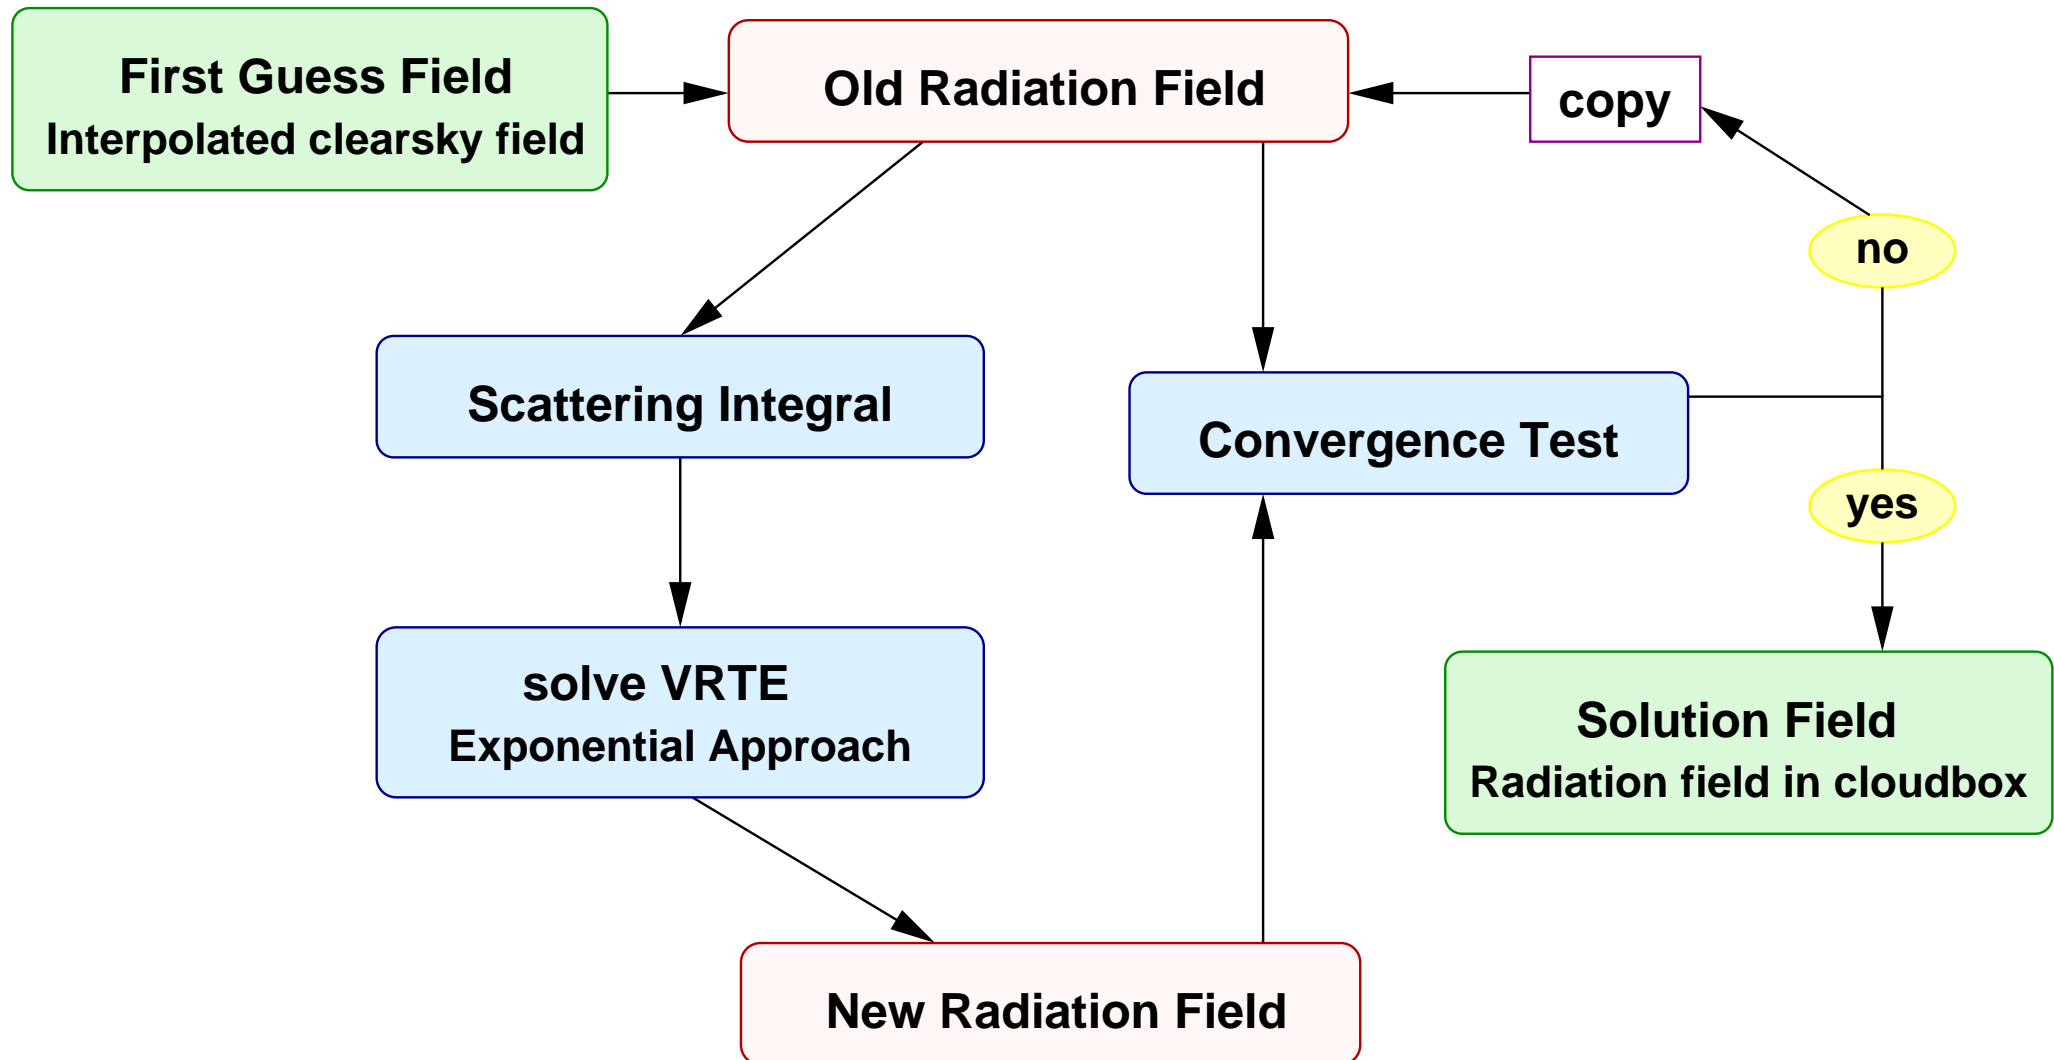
First Guess Field
Interpolated clearsky field

Old Radiation Field

copy

no

Scattering Integral

Convergence Test

yes

solve VRTE
Exponential Approach

Solution Field
Radiation field in cloudbox

New Radiation Field